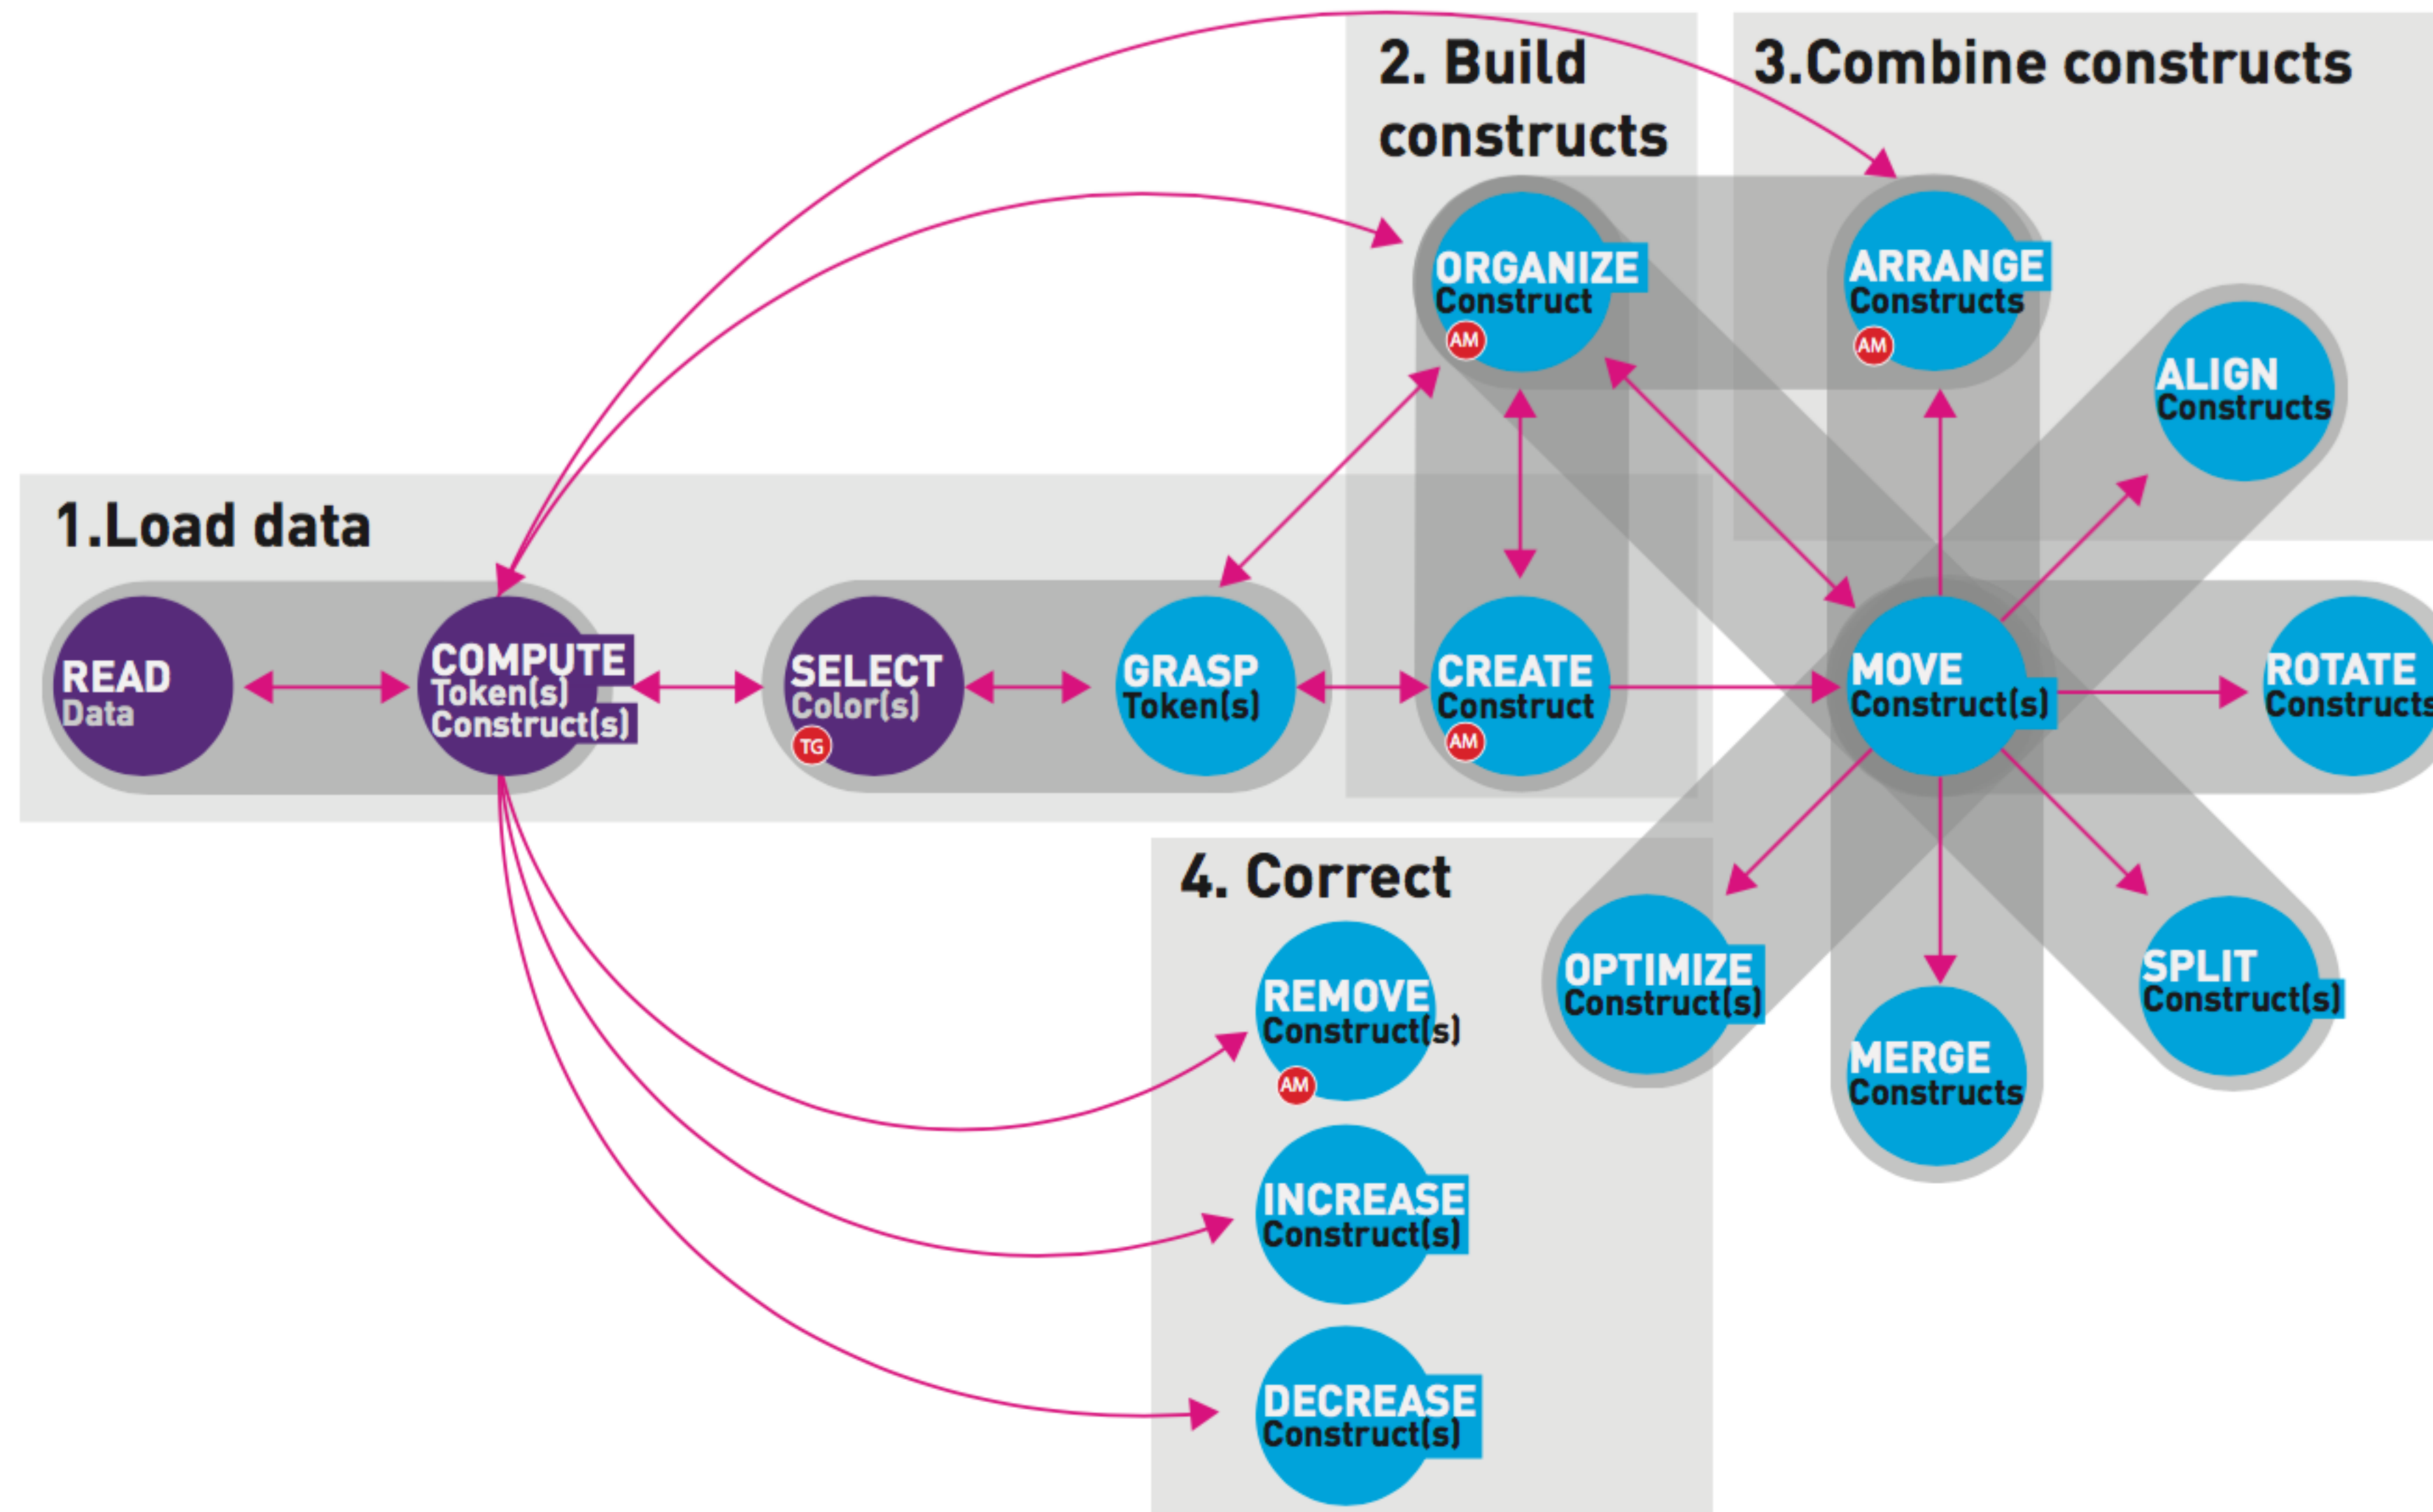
2. Build constructs

3.Combine constructs

ORGANIZE
Construct
AM

ARRANGE
Constructs
AM

ALIGN
Constructs

1.Load data

READ
Data

COMPUTE
Token(s)
Construct(s)

SELECT
Color(s)
TG

GRASP
Token(s)

CREATE
Construct
AM

MOVE
Construct(s)

ROTATE
Constructs

4. Correct

REMOVE
Construct(s)
AM

OPTIMIZE
Construct(s)

SPLIT
Construct(s)

MERGE
Constructs

INCREASE
Construct(s)

DECREASE
Construct(s)